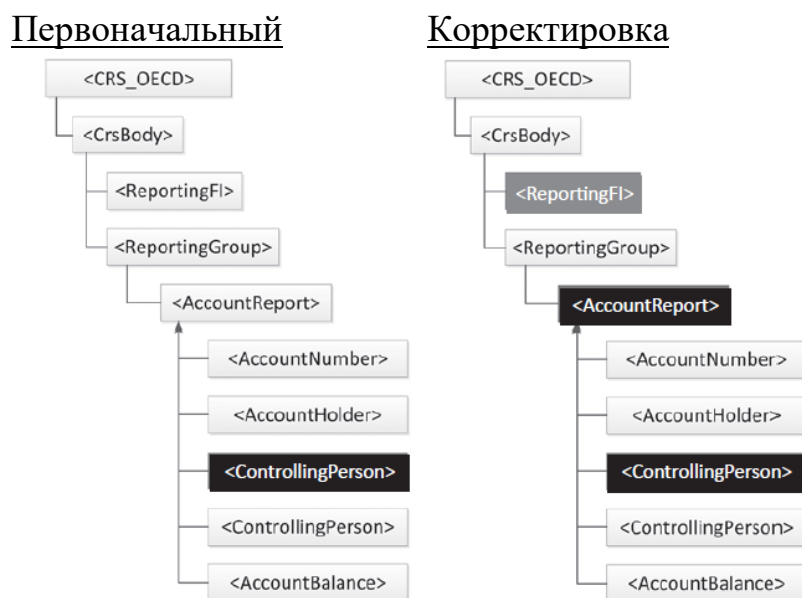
Первоначальный

<CRS_OECD>

<CrsBody>

<ReportingFI>

<ReportingGroup>

<AccountReport>

<AccountNumber>

<AccountHolder>

<ControllingPerson>

<ControllingPerson>

<AccountBalance>

Корректировка

<CRS_OECD>

<CrsBody>

<ReportingFI>

<ReportingGroup>

<AccountReport>

<AccountNumber>

<AccountHolder>

<ControllingPerson>

<ControllingPerson>

<AccountBalance>